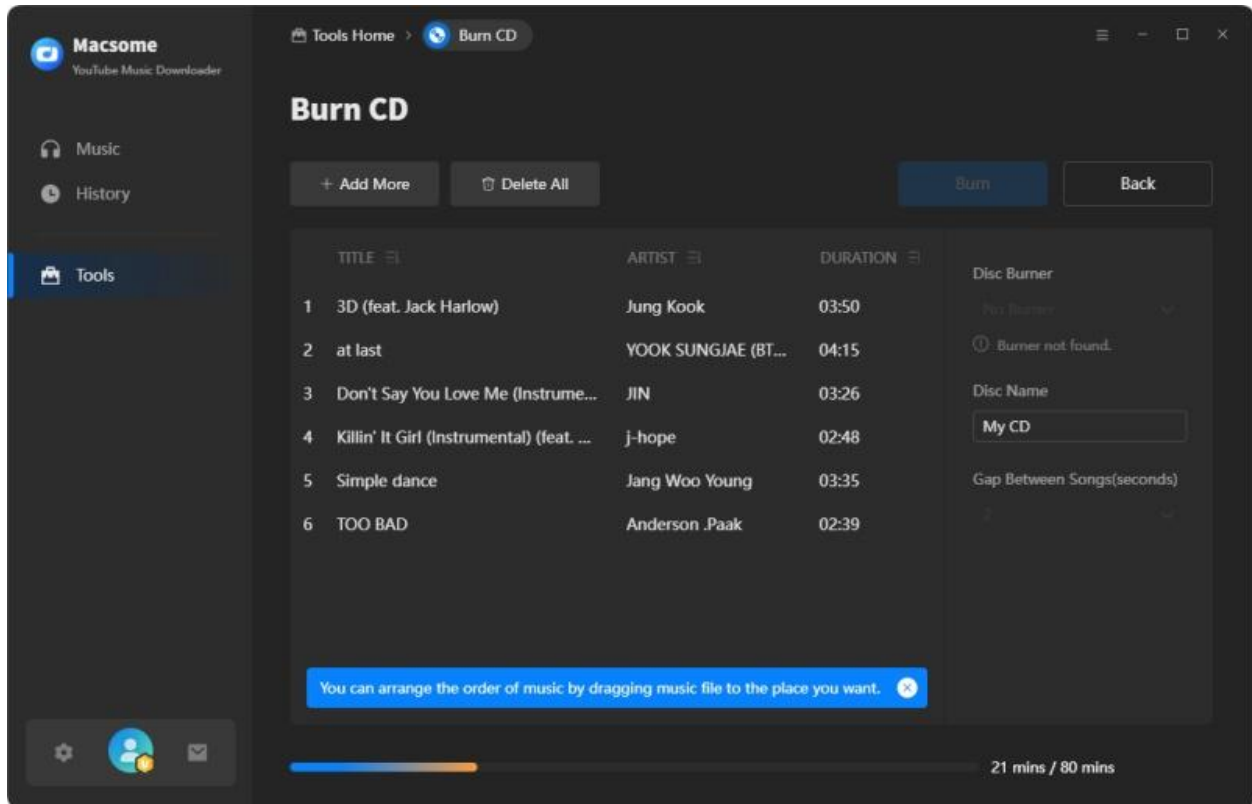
Macsome
YouTube Music Downloader

Music
History

Tools

Tools Home > Burn CD

Burn CD

+ Add More
Delete All

Burn
Back

| | TITLE | ARTIST | DURATION |
|---|---|---|---|
| 1 | 3D (feat. Jack Harlow) | Jung Kook | 03:50 |
| 2 | at last | YOOK SUNGJAE (BT... | 04:15 |
| 3 | Don't Say You Love Me (Instrume... | JIN | 03:26 |
| 4 | Killin' It Girl (Instrumental) (feat. ... | j-hope | 02:48 |
| 5 | Simple dance | Jang Woo Young | 03:35 |
| 6 | TOO BAD | Anderson .Paak | 02:39 |

Disc Burner
No Burner
Burner not found.
Disc Name
My CD
Gap Between Songs(seconds)
2

You can arrange the order of music by dragging music file to the place you want.

21 mins / 80 mins